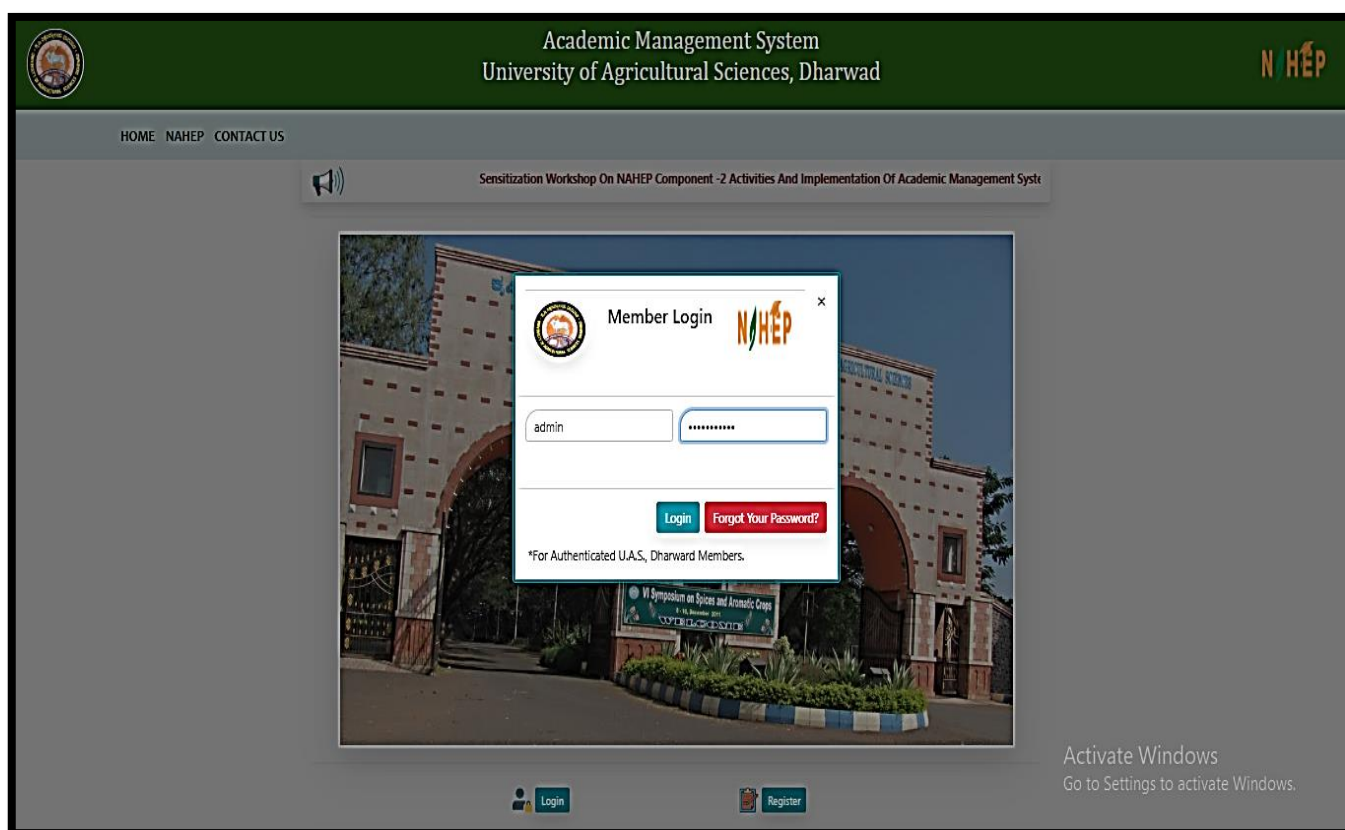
Academic Management System
University of Agricultural Sciences, Dharwad

NAHEP

HOME NAHEP CONTACT US

Sensitization Workshop On NAHEP Component -2 Activities And Implementation Of Academic Management Syst

Member Login NAHEP ×

admin

••••••••••••

Login Forgot Your Password?

*For Authenticated U.A.S., Dharward Members.

VI Symposium on Spices and Aromatic Crops

WELCOME

Activate Windows
Go to Settings to activate Windows.

Login Register